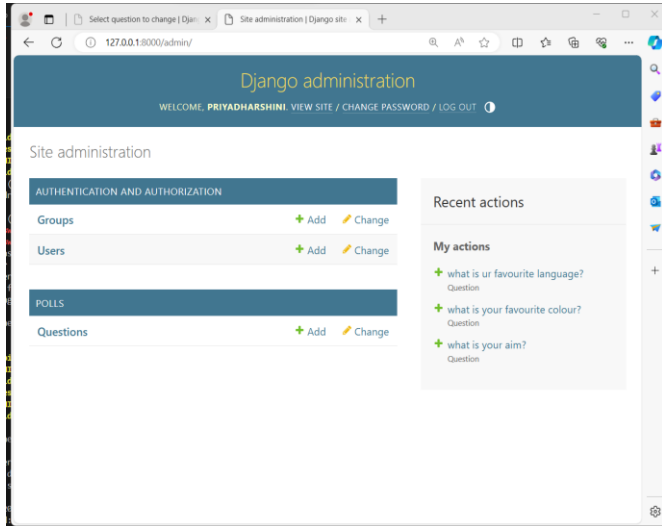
Select question to change | Djan ×
Site administration | Django site ×
+
127.0.0.1:8000/admin/

Django administration
WELCOME, PRIYADHARSHINI. VIEW SITE / CHANGE PASSWORD / LOG OUT

Site administration

AUTHENTICATION AND AUTHORIZATION

| | | |
|---|---|---|
| Groups | + Add | Change |
| Users | + Add | Change |

POLLS

| | | |
|---|---|---|
| Questions | + Add | Change |

Recent actions

My actions

+ what is ur favourite language?
Question

+ what is your favourite colour?
Question

+ what is your aim?
Question